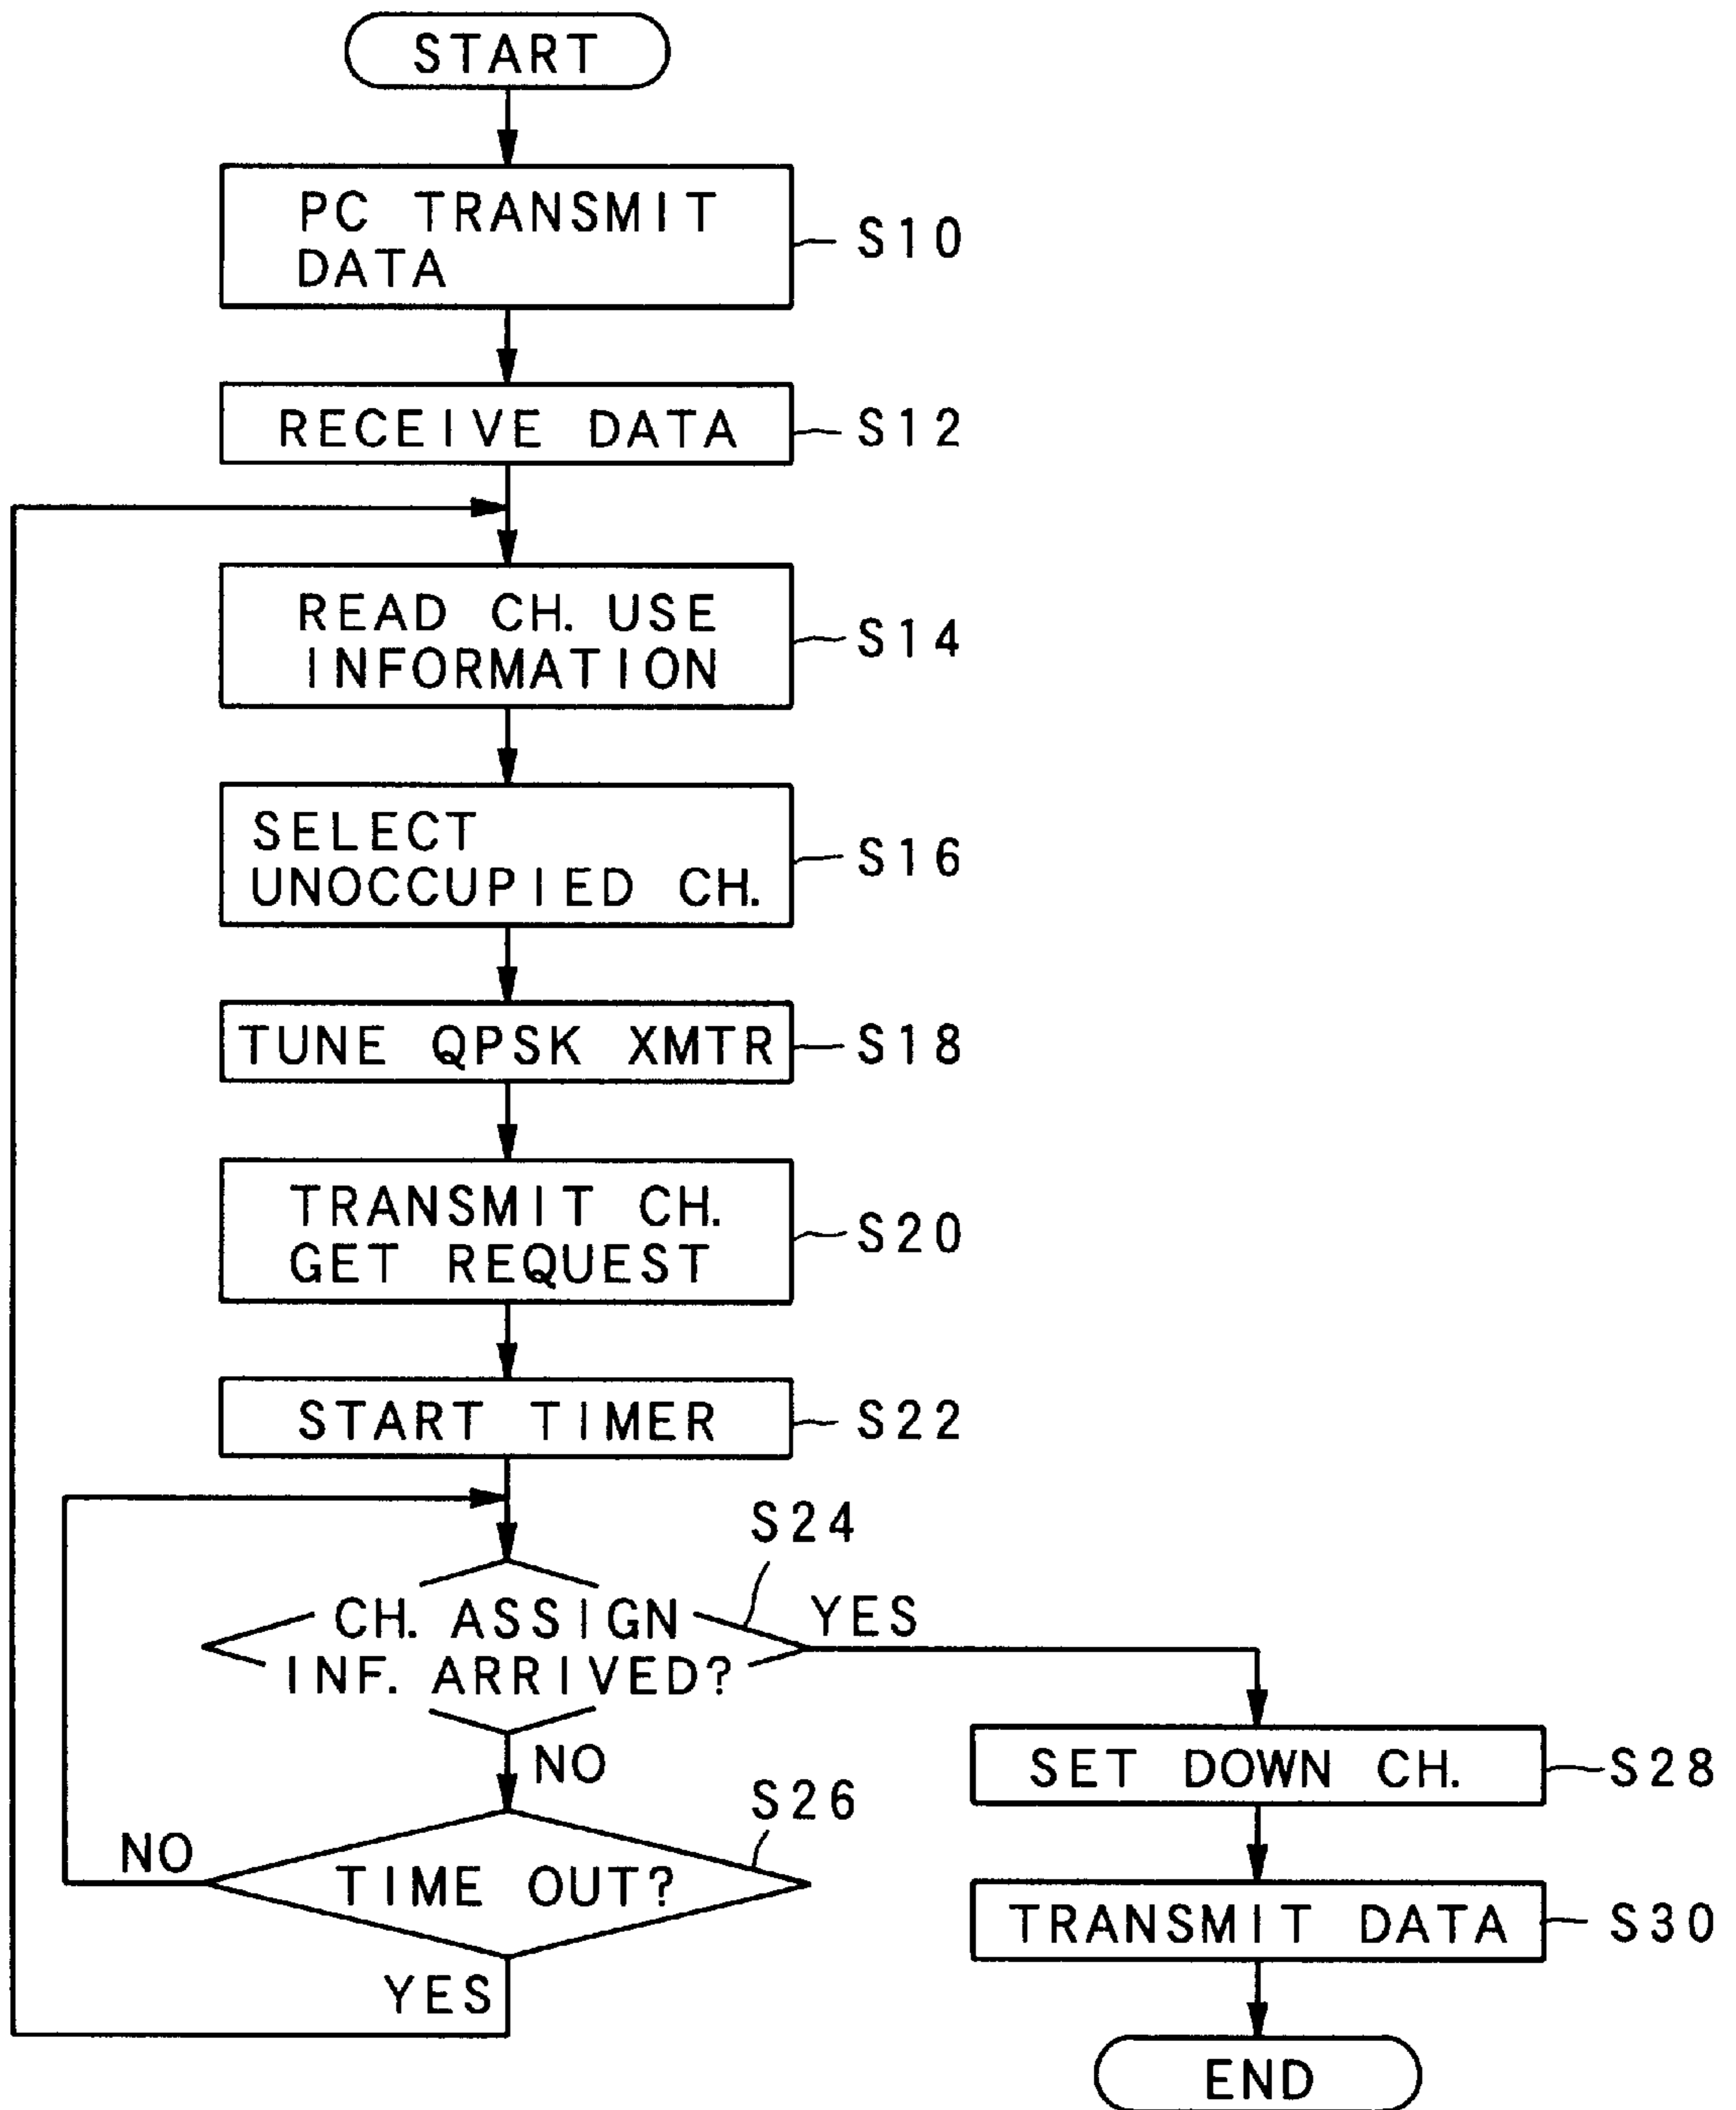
START

PC TRANSMIT DATA
S10

RECEIVE DATA
S12

READ CH. USE INFORMATION
S14

SELECT UNOCCUPIED CH.
S16

TUNE QPSK XMTR
S18

TRANSMIT CH. GET REQUEST
S20

START TIMER
S22

S24
CH. ASSIGN INF. ARRIVED?
YES
NO

S26
TIME OUT?
NO
YES

SET DOWN CH.
S28

TRANSMIT DATA
S30

END